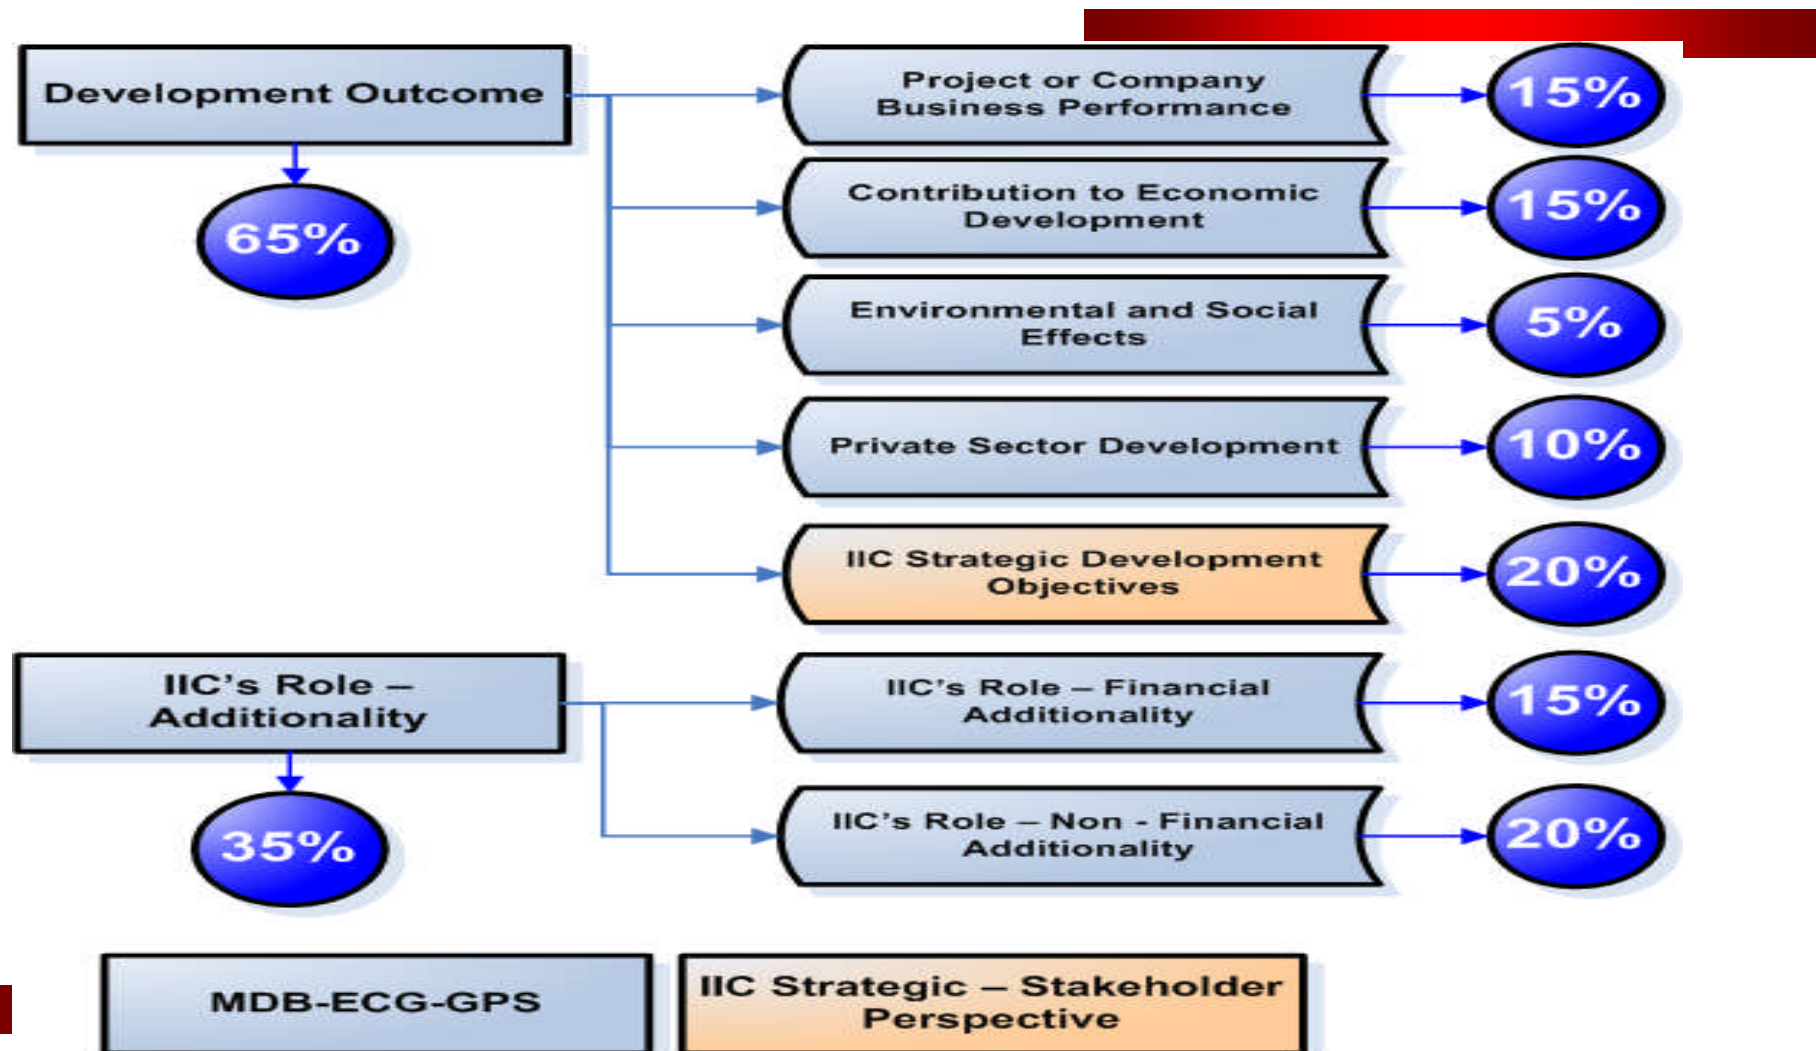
Development Outcome

65%

Project or Company Business Performance

15%

Contribution to Economic Development

15%

Environmental and Social Effects

5%

Private Sector Development

10%

IIC Strategic Development Objectives

20%

IIC's Role – Additionality

35%

IIC's Role – Financial Additionality

15%

IIC's Role – Non - Financial Additionality

20%

MDB-ECG-GPS

IIC Strategic – Stakeholder Perspective